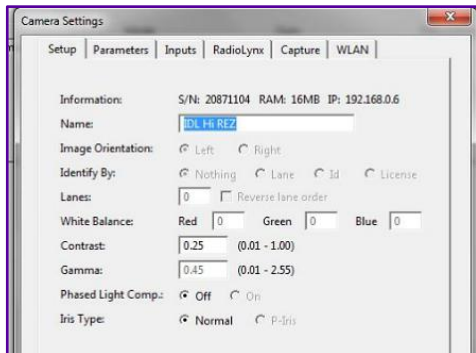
Camera Settings

Setup | Parameters | Inputs | RadioLynx | Capture | WLAN

Information: S/N: 20871104 RAM: 16MB IP: 192.168.0.6

Name: IDL Hi REZ

Image Orientation: Left Right

Identify By: Nothing Lane Id License

Lanes: 0 Reverse lane order

White Balance: Red 0 Green 0 Blue 0

Contrast: 0.25 (0.01 - 1.00)

Gamma: 0.45 (0.01 - 2.55)

Phased Light Comp.: Off On

Iris Type: Normal P-Iris